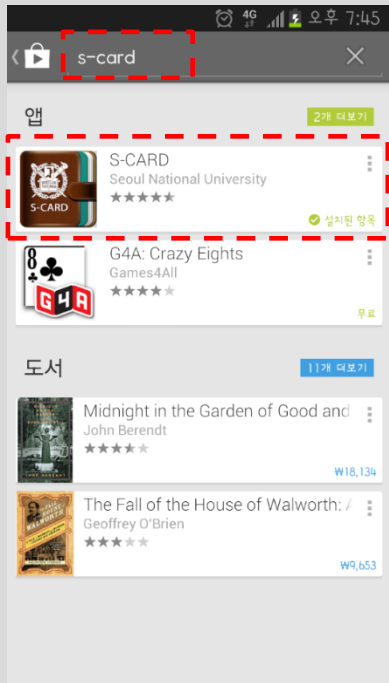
4G 오후 7:45

s-card

앱

2개 더보기

S-CARD
Seoul National University
설치된 항목

S-CARD

G4A: Crazy Eights
Games4All
무료

G4A

도서

11개 더보기

Midnight in the Garden of Good and
John Berendt
₩18,134

The Fall of the House of Walworth: A
Geoffrey O'Brien
₩9,653